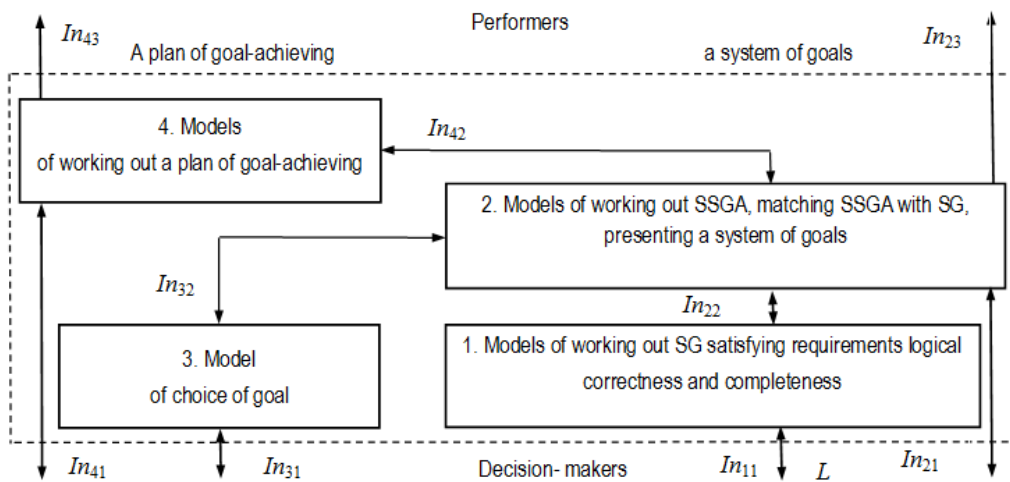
$In_{43}$

Performers

A plan of goal-achieving

a system of goals

$In_{23}$

4. Models of working out a plan of goal-achieving

$In_{42}$

2. Models of working out SSGA, matching SSGA with SG, presenting a system of goals

$In_{32}$

$In_{22}$

3. Model of choice of goal

1. Models of working out SG satisfying requirements logical correctness and completeness

$In_{41}$

$In_{31}$

Decision- makers

$In_{11}$

$L$

$In_{21}$